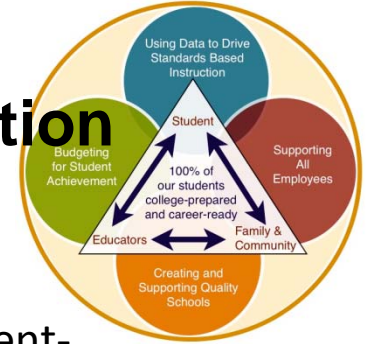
tion

Using Data to Drive Standards Based Instruction

Budgeting for Student Achievement

Supporting All Employees

Creating and Supporting Quality Schools

Student

100% of our students college-prepared and career-ready

Educators

Family & Community

ent-